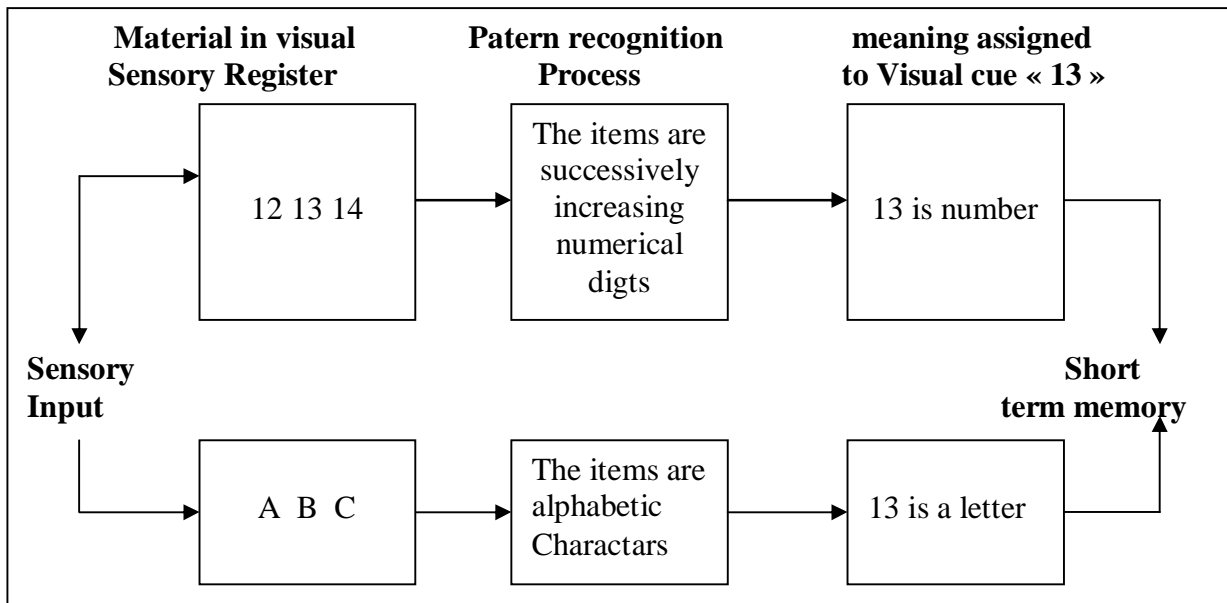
Material in visual Sensory Register

Patern recognition Process

meaning assigned to Visual cue « 13 »

12 13 14

The items are successively increasing numerical digts

13 is number

Sensory Input

Short term memory

A B C

The items are alphabetic Charactars

13 is a letter